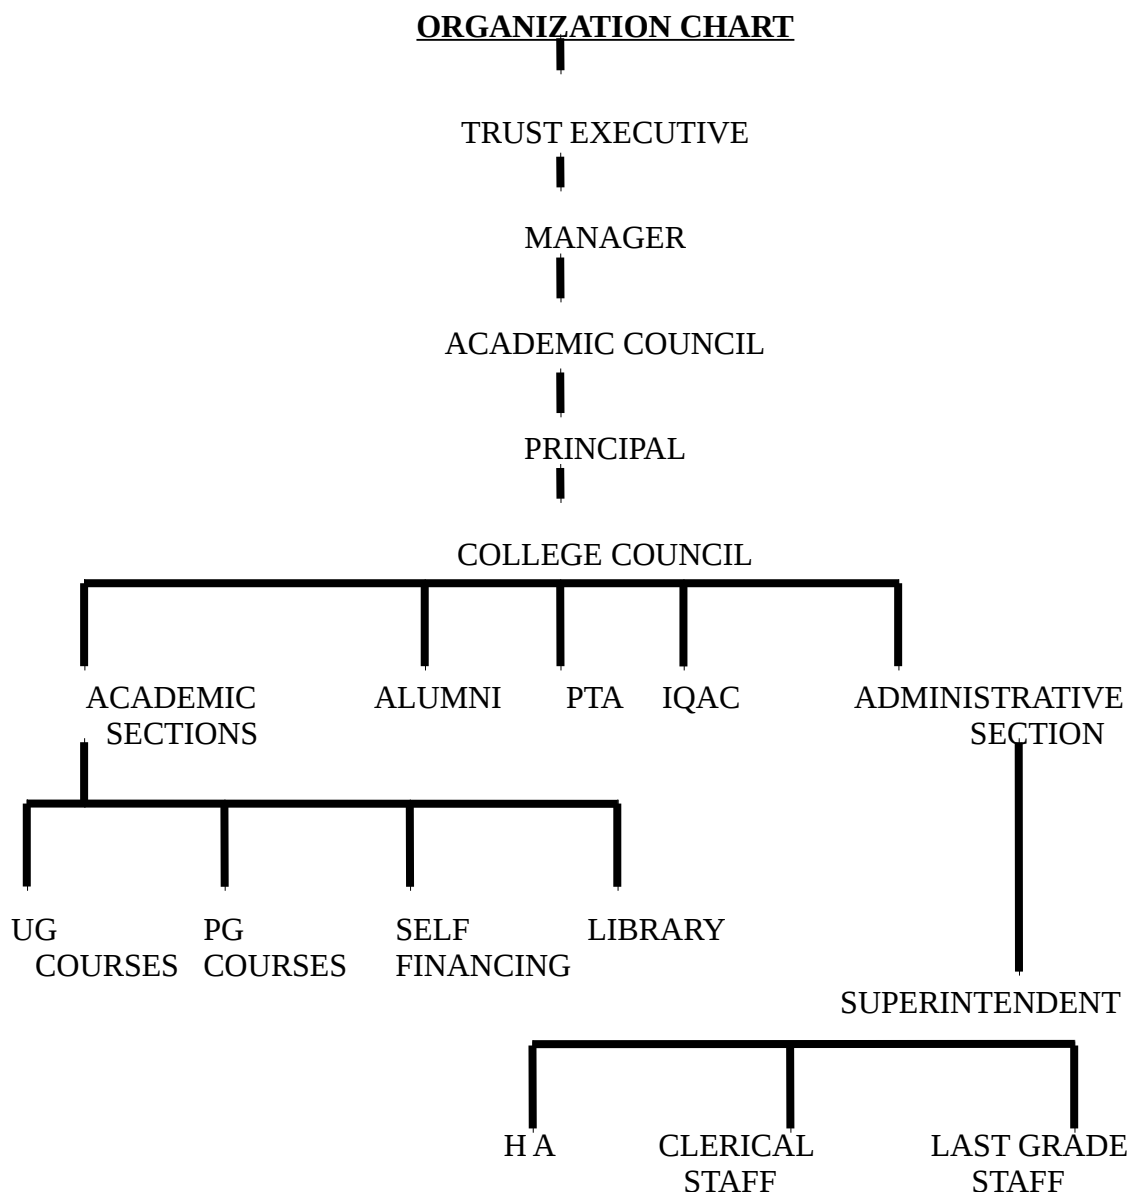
**ORGANIZATION CHART**

TRUST EXECUTIVE

MANAGER

ACADEMIC COUNCIL

PRINCIPAL

COLLEGE COUNCIL

ACADEMIC SECTIONS

ALUMNI

PTA

IQAC

ADMINISTRATIVE SECTION

UG COURSES

PG COURSES

SELF FINANCING

LIBRARY

SUPERINTENDENT

H A

CLERICAL STAFF

LAST GRADE STAFF